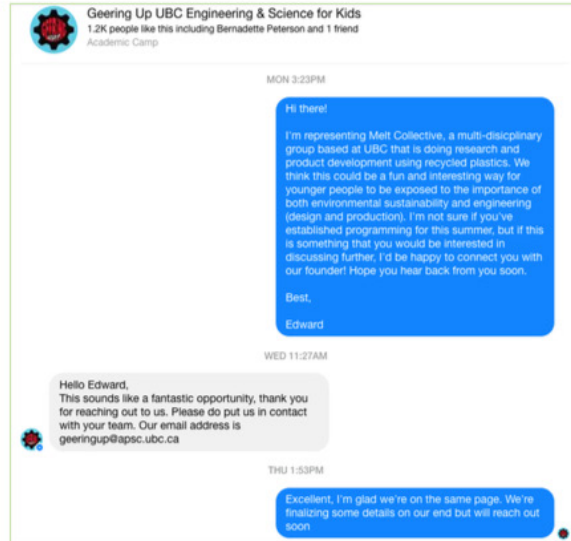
Geering Up UBC Engineering & Science for Kids
1.2K people like this including Bernadette Peterson and 1 friend
Academic Camp

MON 3:23PM

Hi there!

I'm representing Melt Collective, a multi-disicplinary group based at UBC that is doing research and product development using recycled plastics. We think this could be a fun and interesting way for younger people to be exposed to the importance of both environmental sustainability and engineering (design and production). I'm not sure if you've established programming for this summer, but if this is something that you would be interested in discussing further, I'd be happy to connect you with our founder! Hope you hear back from you soon.

Best,

Edward

WED 11:27AM

Hello Edward,
This sounds like a fantastic opportunity, thank you for reaching out to us. Please do put us in contact with your team. Our email address is geeringup@apsc.ubc.ca

THU 1:53PM

Excellent, I'm glad we're on the same page. We're finalizing some details on our end but will reach out soon